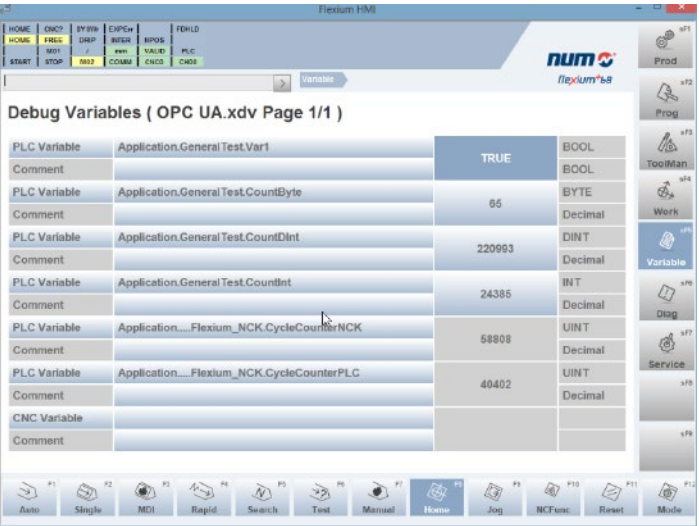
Flexium HMI

HOME | ONC? | SYSWe | EXPEn | | FDHLD
HOME | FREE | DRIP | INTER | RPOS
| M01 | / | sen | VALID | PLC
START | STOP | M02 | COMU | CNC0 | CN0I

num
flexium+68

Variable

Debug Variables ( OPC UA.xdv Page 1/1 )

| | | | |
|---|---|---|---|
| PLC Variable | Application.GeneralTest.Var1 | TRUE | BOOL |
| Comment | | | BOOL |
| PLC Variable | Application.GeneralTest.CountByte | 66 | BYTE |
| Comment | | | Decimal |
| PLC Variable | Application.GeneralTest.CountDInt | 220993 | DINT |
| Comment | | | Decimal |
| PLC Variable | Application.GeneralTest.CountInt | 24385 | INT |
| Comment | | | Decimal |
| PLC Variable | Application.....Flexium_NCK.CycleCounterNCK | 58808 | UINT |
| Comment | | | Decimal |
| PLC Variable | Application.....Flexium_NCK.CycleCounterPLC | 40402 | UINT |
| Comment | | | Decimal |
| CNC Variable | | | |
| Comment | | | |

sF1 Prod
sF2 Prog
sF3 ToolMan
sF4 Work
sF5 Variable
sF6 Diag
sF7 Service
sF8
sF9

F1 Auto
F2 Single
F3 MDI
F4 Rapid
F5 Search
F6 Test
F7 Manual
F8 Home
F9 Jog
F10 NCFunc
F11 Reset
F12 Mode